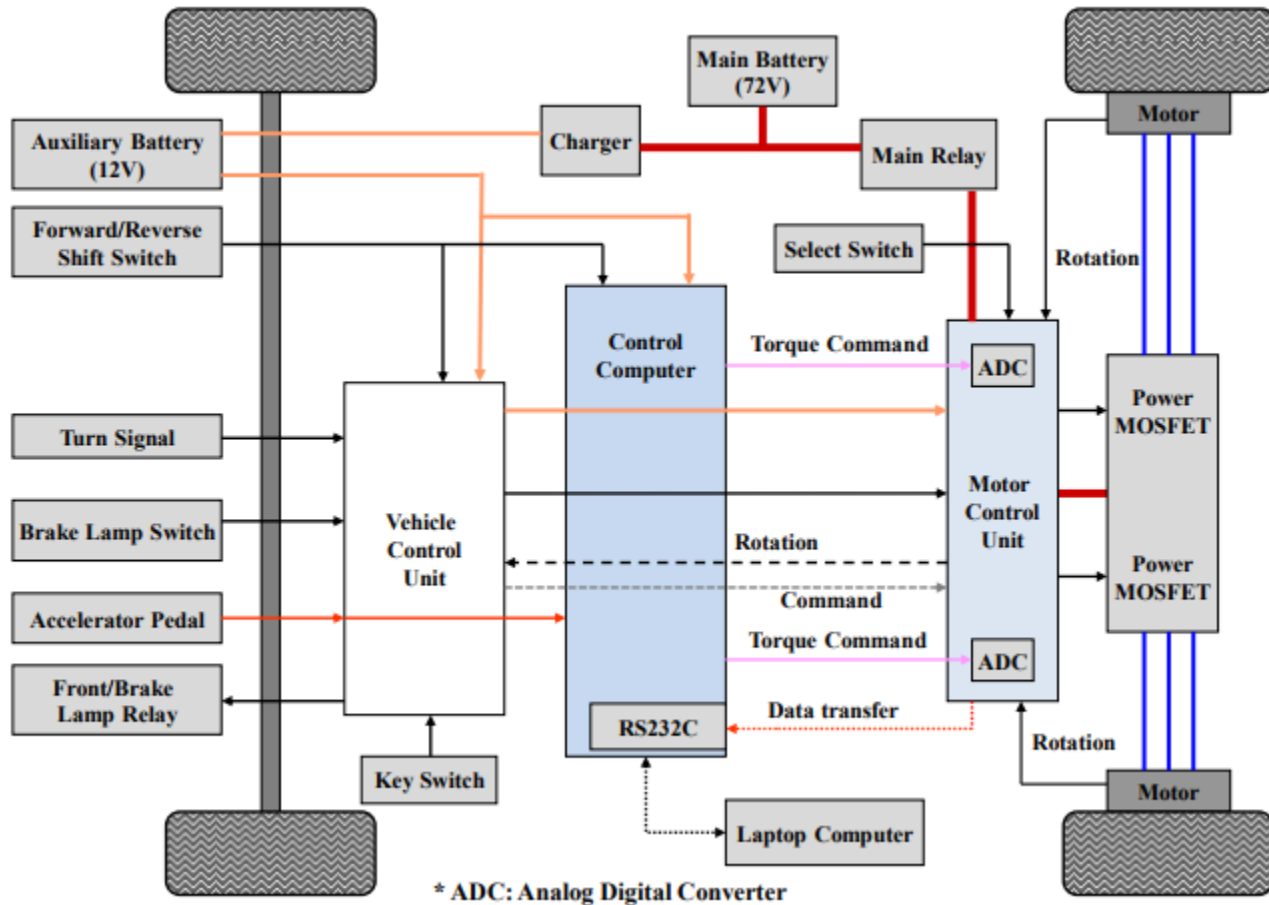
Main Battery (72V)

Motor

Auxiliary Battery (12V)

Charger

Main Relay

Forward/Reverse Shift Switch

Select Switch

Rotation

Control Computer

Torque Command

ADC

Power MOSFET

Turn Signal

Vehicle Control Unit

Motor Control Unit

Brake Lamp Switch

Rotation

Power MOSFET

Command

Accelerator Pedal

Torque Command

ADC

Front/Brake Lamp Relay

RS232C

Data transfer

Rotation

Key Switch

Motor

Laptop Computer

* ADC: Analog Digital Converter